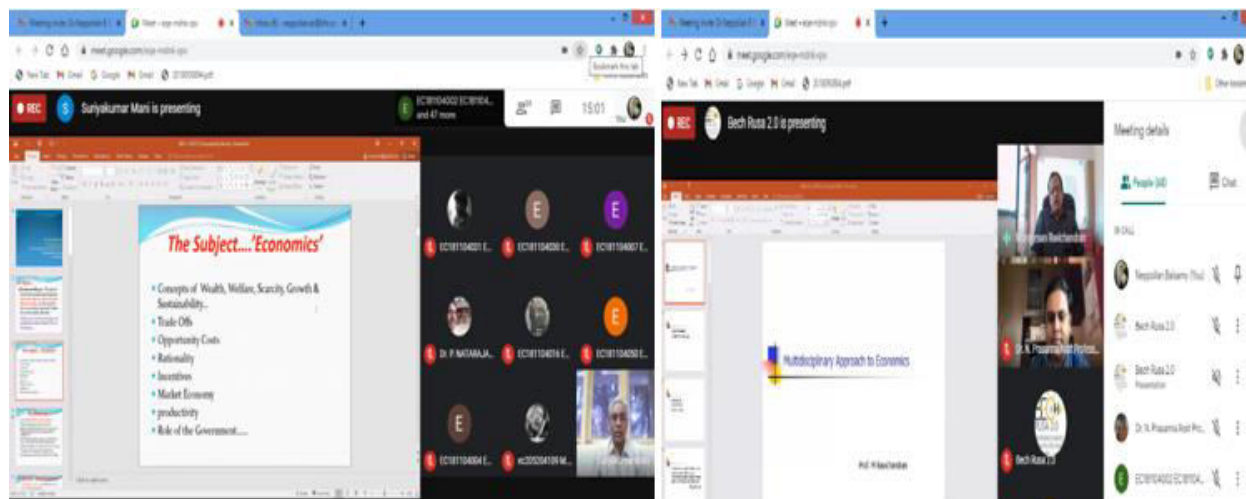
REC Suriyakumar Mani is presenting

EC18104002 EC18104... and 47 more

15:01

The Subject....'Economics'

Concepts of Wealth, Welfare, Scarcity, Growth & Sustainability..
Trade Offs
Opportunity Costs
Rationality
Incentives
Market Economy
productivity
Role of the Government.....

EC181104201 E...
EC181104200 E...
EC181104007 E...
Dr. P. NATARAJA...
EC181104016 E...
EC181104050 E...
EC181104004 E...
ec205204109 M...

REC Bech Rusa 2.0 is presenting

Multidisciplinary Approach to Economics

Prof. M Ravichandran

Bech Rusa 2.0

Meeting details

People (49)

Chat

IN CALL

Neppolian Balsamy (You)

Bech Rusa 2.0

Bech Rusa 2.0
Presentation

Dr. N. Prasanna Rajit Pro...

EC18104002 EC18104...